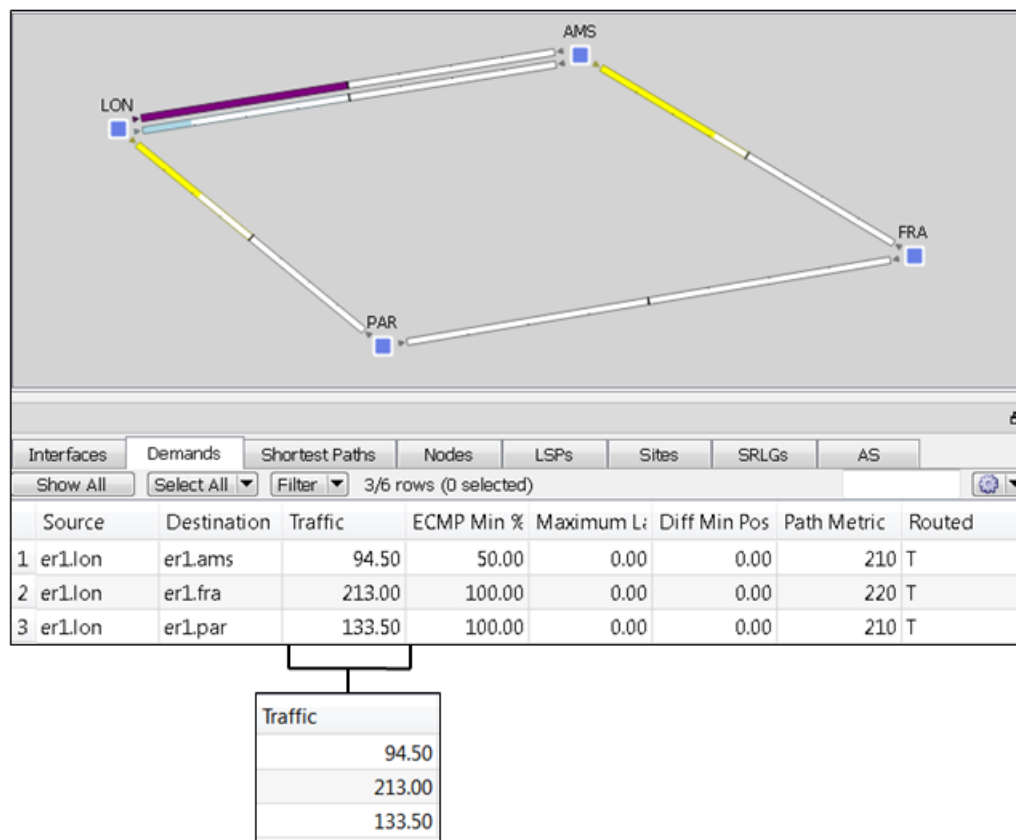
AMS

LON

FRA

PAR

Interfaces | Demands | Shortest Paths | Nodes | LSPs | Sites | SRLGs | AS

Show All | Select All | Filter | 3/6 rows (0 selected)

| | Source | Destination | Traffic | ECMP Min % | Maximum La | Diff Min Pos | Path Metric | Routed |
|---|---|---|---|---|---|---|---|---|
| 1 | er1.lon | er1.ams | 94.50 | 50.00 | 0.00 | 0.00 | 210 | T |
| 2 | er1.lon | er1.fra | 213.00 | 100.00 | 0.00 | 0.00 | 220 | T |
| 3 | er1.lon | er1.par | 133.50 | 100.00 | 0.00 | 0.00 | 210 | T |

| Traffic |
|---|
| 94.50 |
| 213.00 |
| 133.50 |